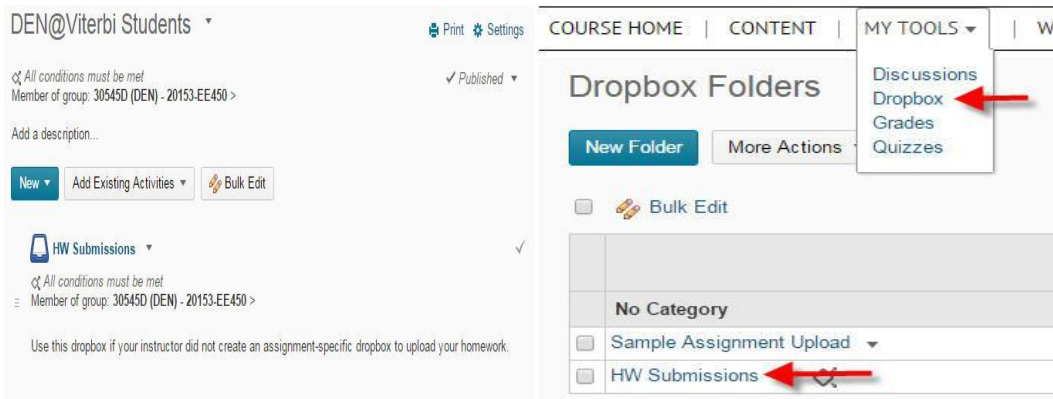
DEN@Viterbi Students

Print Settings

All conditions must be met
Member of group: 30545D (DEN) - 20153-EE450 >

✓ Published

Add a description...

New ▾ Add Existing Activities ▾ Bulk Edit

HW Submissions ▾

All conditions must be met
Member of group: 30545D (DEN) - 20153-EE450 >

Use this dropbox if your instructor did not create an assignment-specific dropbox to upload your homework.

COURSE HOME | CONTENT | MY TOOLS ▾ | W

Discussions
Dropbox
Grades
Quizzes

Dropbox Folders

New Folder More Actions

Bulk Edit

No Category

Sample Assignment Upload

HW Submissions